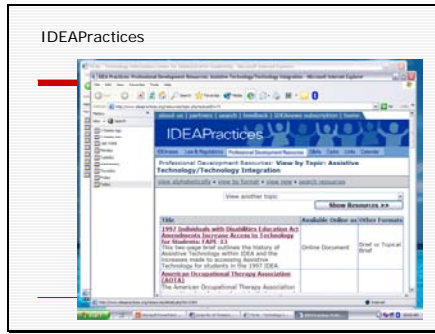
IDEAPractices

IDEAPractices: Professional Development Resources: Assistive Technology/Technology Integration - Microsoft Internet Explorer

about us | partners | search | feedback | IDEAnews subscription | home

IDEAPractices

Professional Development Resources: View by Topic: Assistive Technology/Technology Integration

view alphabetically » view by format » view new » search resources

View another topic

Show Resources >>

| Title | Available Online as | Other Formats |
|---|---|---|
| 1997 Individuals with Disabilities Education Act Amendments Increase Access to Technology for Students FAPE 13 This two-page brief outlines the history of Assistive Technology within IDEA and the increases made to accessing Assistive Technology for students in the 1997 IDEA. | Online Document | Brief or Topical Brief |
| American Occupational Therapy Association (AOTA) The American Occupational Therapy Association | | |

Internet